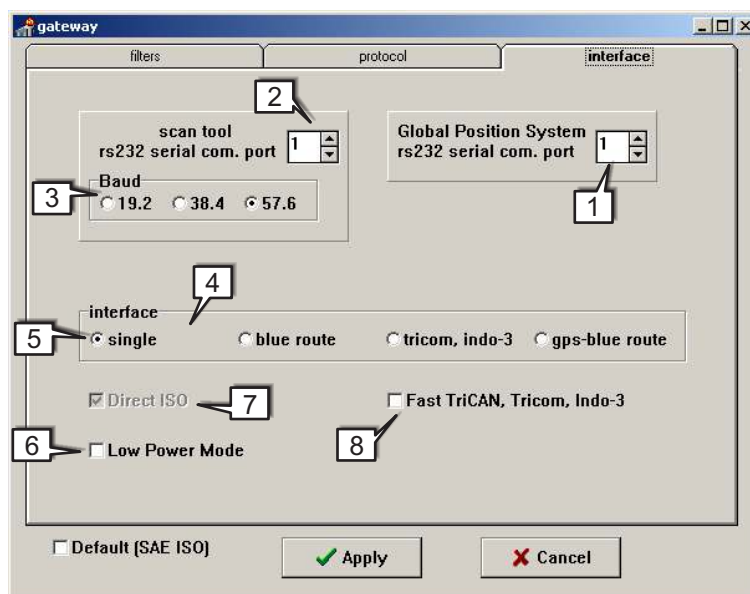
gateway

filters | protocol | interface

2

scan tool
rs232 serial com. port 1

Global Position System
rs232 serial com. port 1

3 Baud
19.2 38.4 57.6

1

4

interface
5 single blue route tricom, indo-3 gps-blue route

Direct ISO 7

Fast TriCAN, Tricom, Indo-3

6 Low Power Mode

8

Default (SAE ISO)

Apply

Cancel